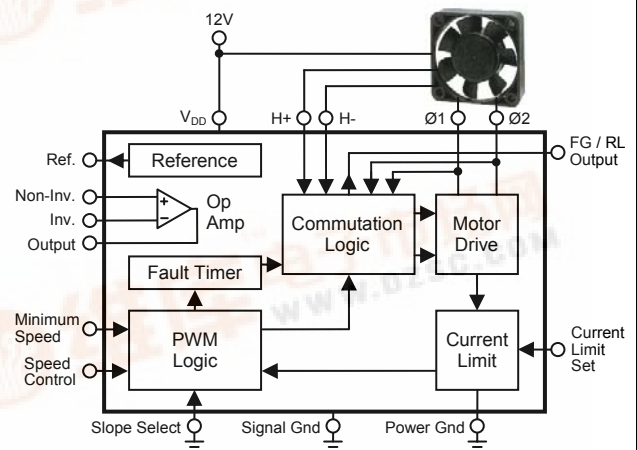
12V

$V_{DD}$

H+

H-

Ø1

Ø2

FG / RL Output

Ref.

Reference

Non-Inv.

Inv.

Output

+

−

Op Amp

Commutation Logic

Motor Drive

Fault Timer

Minimum Speed

Speed Control

PWM Logic

Current Limit

Current Limit Set

Slope Select

Signal Gnd

Power Gnd

WWW.DZSC.COM